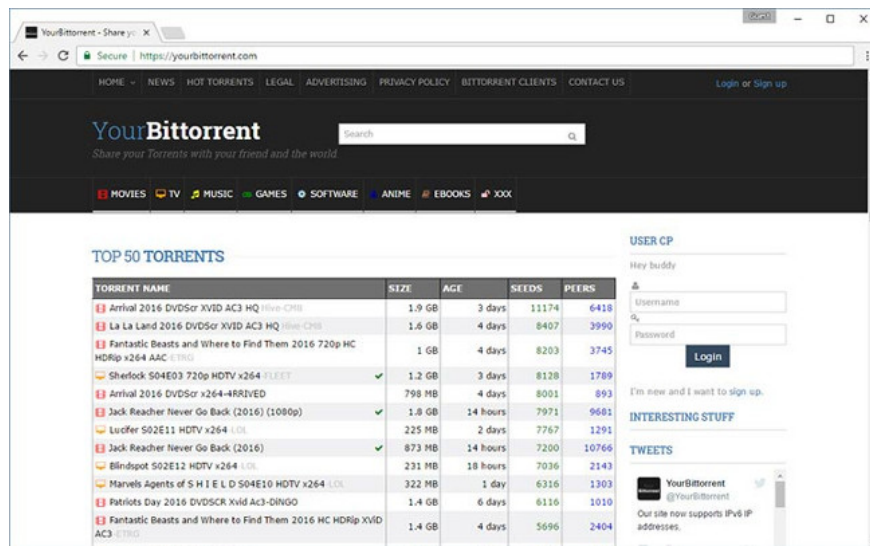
YourBittorrent - Share yo ×

Guest

Secure | https://yourbittorrent.com

HOME | NEWS | HOT TORRENTS | LEGAL | ADVERTISING | PRIVACY POLICY | BITTORRENT CLIENTS | CONTACT US

Login or Sign up

YourBittorrent

Share your Torrents with your friend and the world

Search

MOVIES | TV | MUSIC | GAMES | SOFTWARE | ANIME | EBOOKS | XXX

TOP 50 TORRENTS

| TORRENT NAME | SIZE | AGE | SEEDS | PEERS |
|---|---|---|---|---|
| Arrival 2016 DVDScr XVID AC3 HQ Hive-CM8 | 1.9 GB | 3 days | 11174 | 6418 |
| La La Land 2016 DVDScr XVID AC3 HQ Hive-CM8 | 1.6 GB | 4 days | 8407 | 3990 |
| Fantastic Beasts and Where to Find Them 2016 720p HC HDRip x264 AAC-ETRG | 1 GB | 4 days | 8203 | 3745 |
| Sherlock S04E03 720p HDTV x264-FLEET | 1.2 GB | 3 days | 8128 | 1789 |
| Arrival 2016 DVDScr x264-4RRIVED | 798 MB | 4 days | 8001 | 893 |
| Jack Reacher Never Go Back (2016) (1080p) | 1.8 GB | 14 hours | 7971 | 9681 |
| Lucifer S02E11 HDTV x264-LOL | 225 MB | 2 days | 7767 | 1291 |
| Jack Reacher Never Go Back (2016) | 873 MB | 14 hours | 7200 | 10766 |
| Blindspot S02E12 HDTV x264-LOL | 231 MB | 18 hours | 7036 | 2143 |
| Marvels Agents of S H I E L D S04E10 HDTV x264-LOL | 322 MB | 1 day | 6316 | 1303 |
| Patriots Day 2016 DVDSCR Xvid Ac3-DINGO | 1.4 GB | 6 days | 6116 | 1010 |
| Fantastic Beasts and Where to Find Them 2016 HC HDRip XViD AC3-ETRG | 1.4 GB | 4 days | 5696 | 2404 |

USER CP

Hey buddy

Username

Password

Login

I'm new and I want to sign up.

INTERESTING STUFF

TWEETS

YourBittorrent
@YourBittorrent

Our site now supports IPv6 IP addresses.